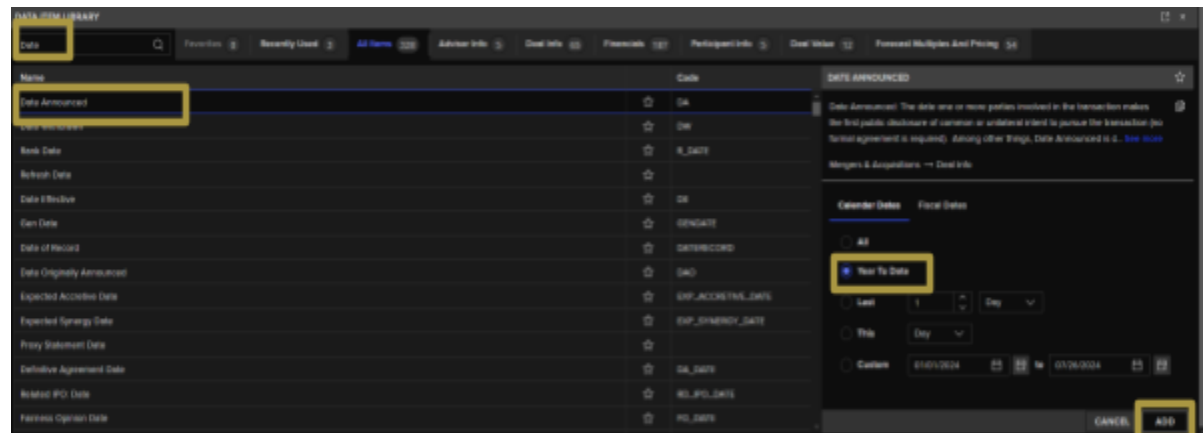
DATA ITEM LIBRARY

Date

Favorites 0 Recently Used 3 All Items 229 Advisor Info 5 Deal Info 23 Financials 187 Participant Info 3 Deal Value 12 Forecast Multiples And Pricing 54

| Name | Code |
|---|---|
| Date Announced | DA |
| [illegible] | DW |
| Book Date | B_DATE |
| Refresh Date | |
| Date Effective | DE |
| Gen Date | GENDATE |
| Date of Record | DATERECORD |
| Date Originally Announced | DAO |
| Expected Accretive Date | EXP_ACCRETIVE_DATE |
| Expected Synergy Date | EXP_SYNERGY_DATE |
| Proxy Statement Date | |
| Definitive Agreement Date | DA_DATE |
| Related IPO Date | RD_IPO_DATE |
| Fairness Opinion Date | FO_DATE |

DATE ANNOUNCED

Date Announced: The date one or more parties involved in the transaction makes the first public disclosure of common or unilateral intent to pursue the transaction (no formal agreement is required). Among other things, Date Announced is d... See more

Mergers & Acquisitions → Deal Info

Calendar Dates Fiscal Dates

All

Year To Date

Last 1 Day

This Day

Custom 01/01/2024 to 01/26/2024

CANCEL ADD